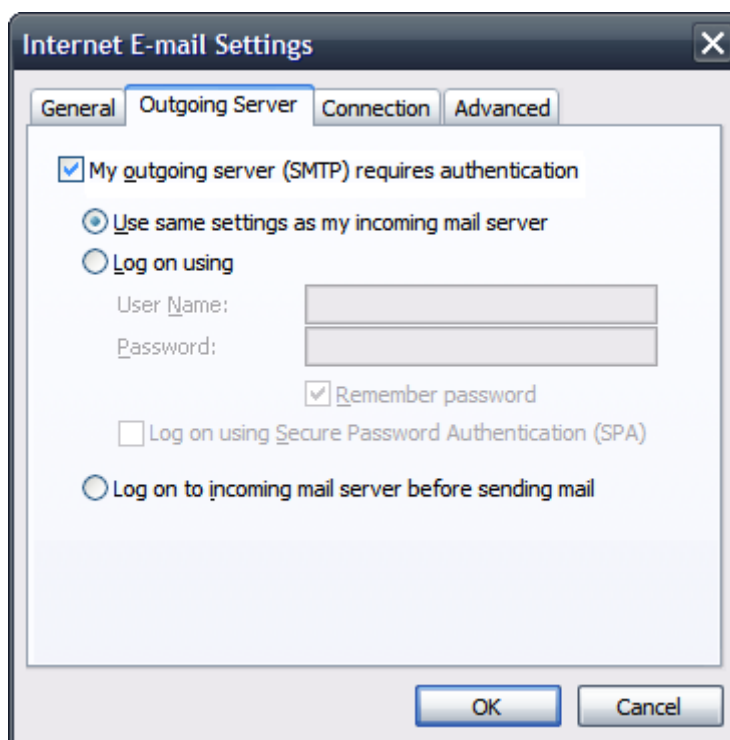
Internet E-mail Settings

General | Outgoing Server | Connection | Advanced

My outgoing server (SMTP) requires authentication

Use same settings as my incoming mail server

Log on using

User Name:

Password:

Remember password

Log on using Secure Password Authentication (SPA)

Log on to incoming mail server before sending mail

OK

Cancel